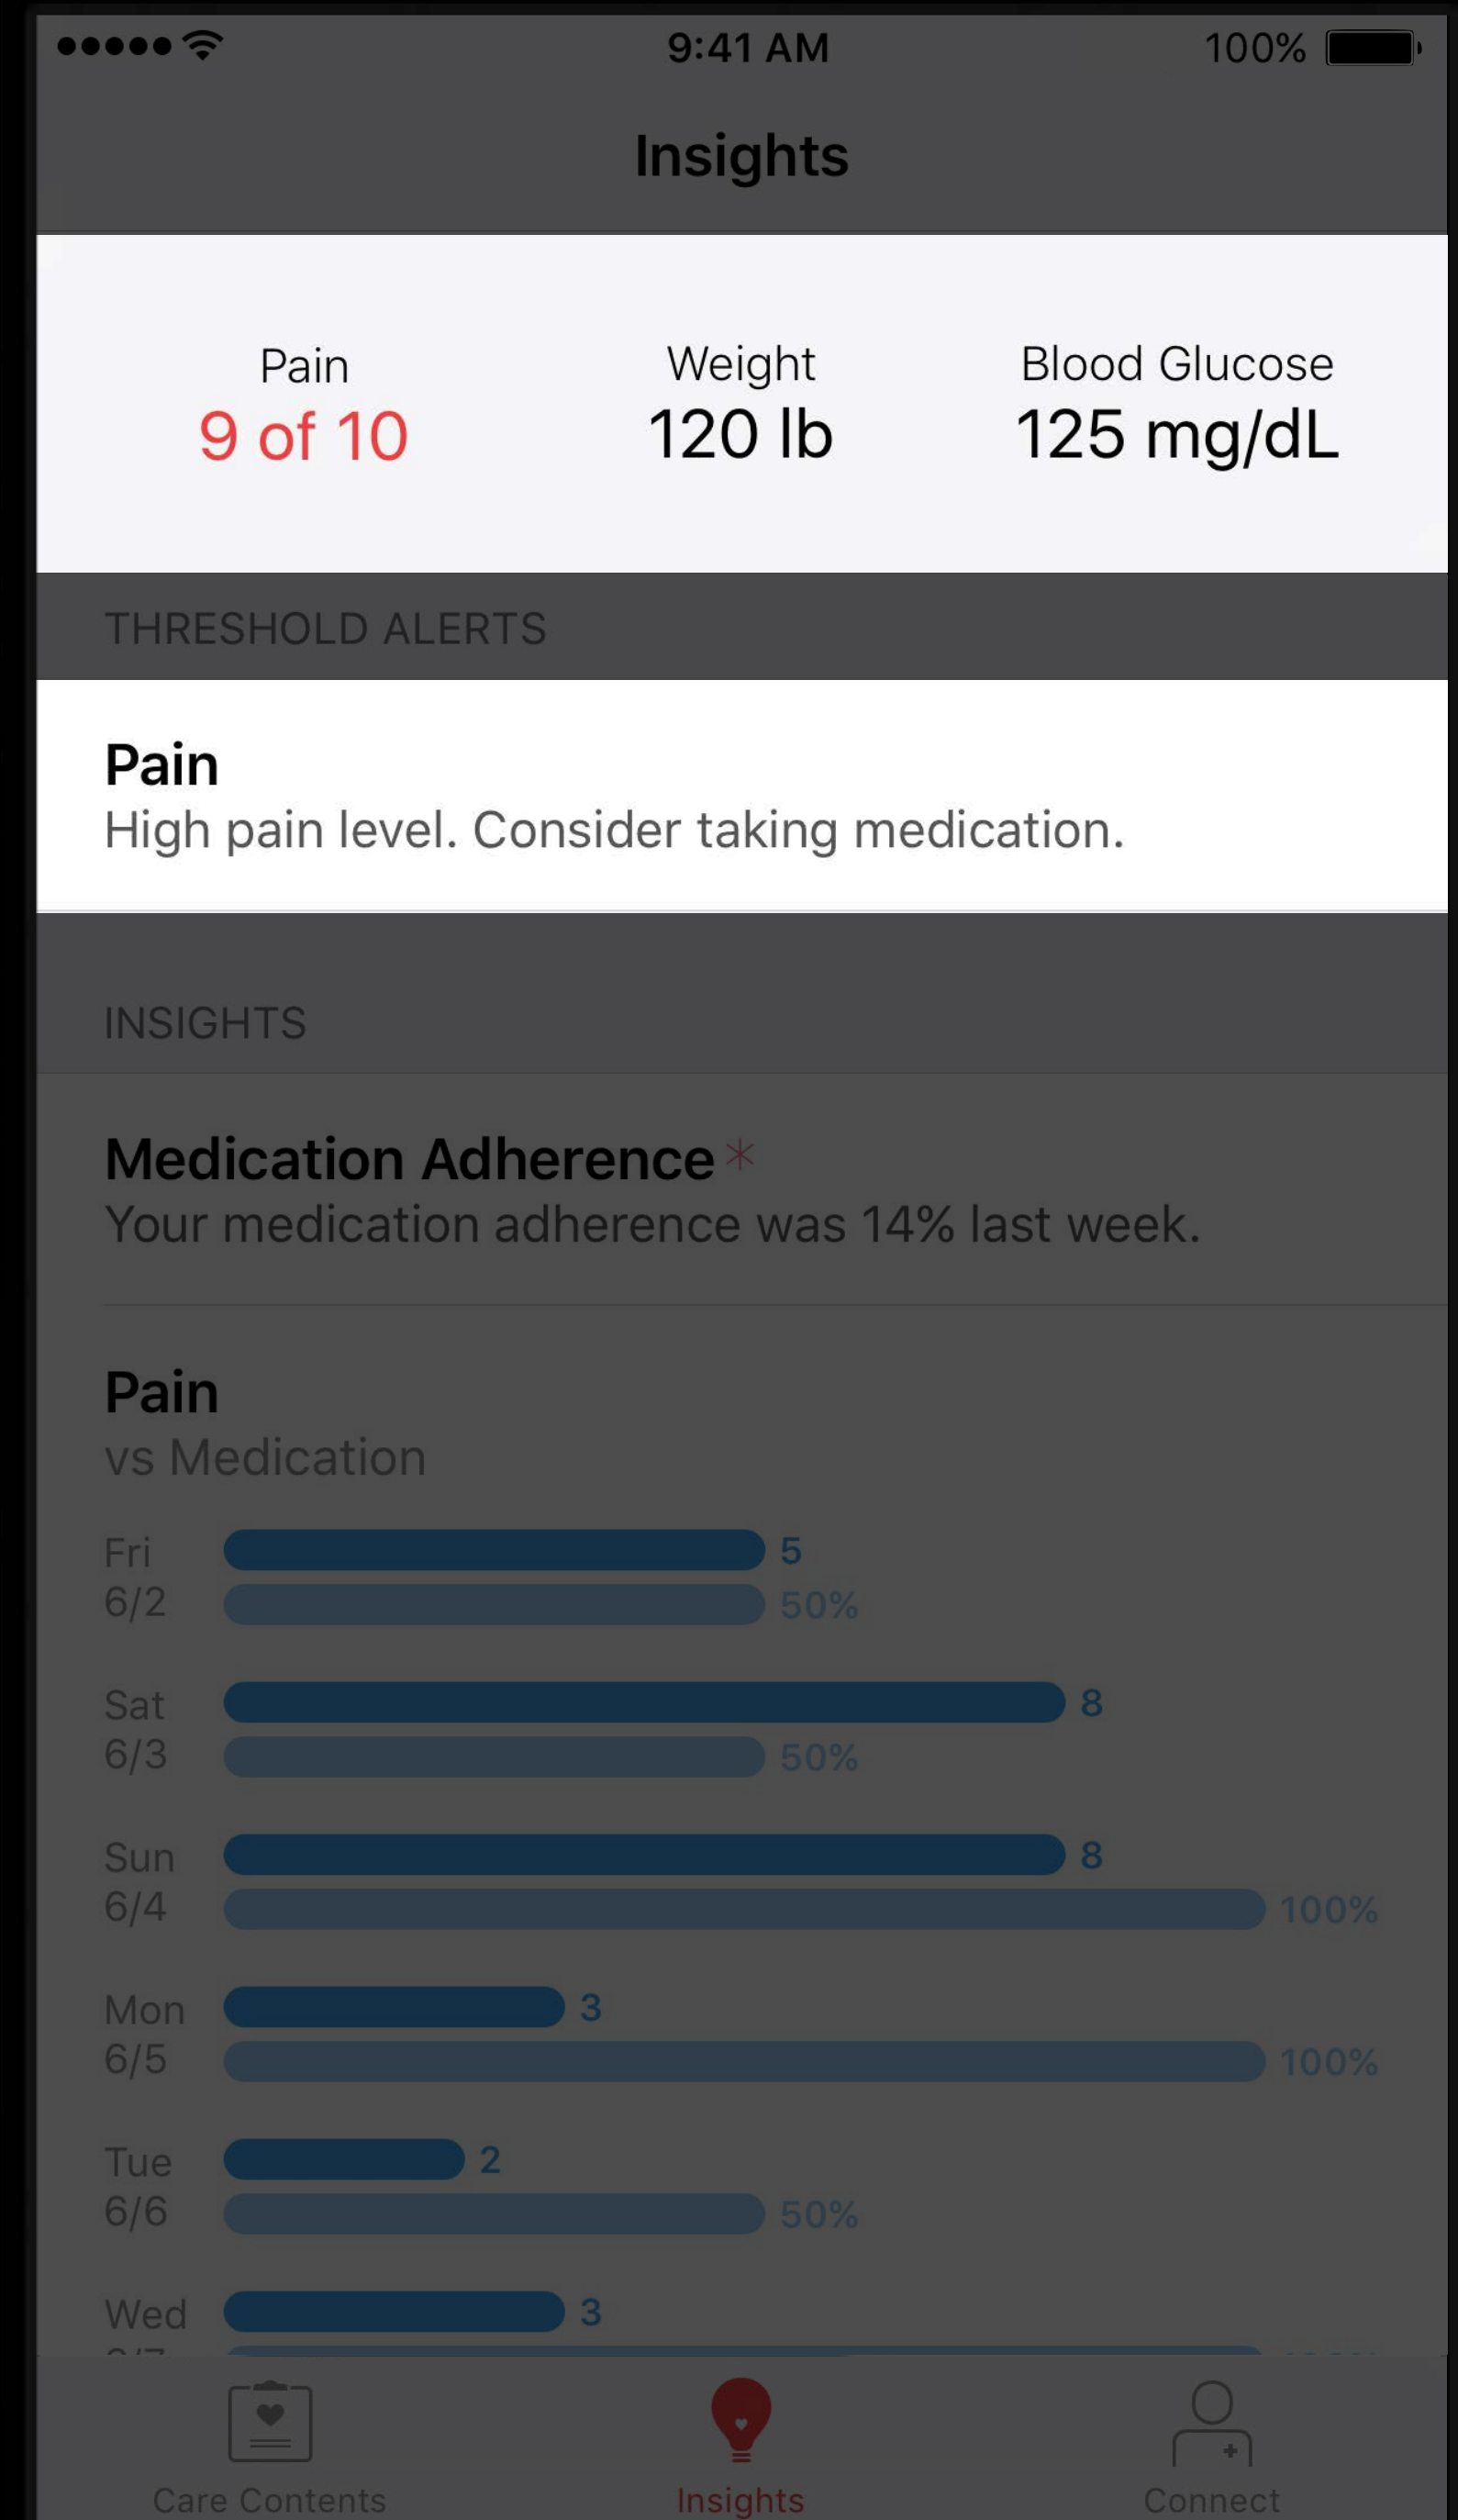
9:41 AM 100%

Insights

Pain
9 of 10

Weight
120 lb

Blood Glucose
125 mg/dL

THRESHOLD ALERTS

Pain
High pain level. Consider taking medication.

INSIGHTS

Medication Adherence *
Your medication adherence was 14% last week.

Pain
vs Medication

Fri 6/2 5 50%

Sat 6/3 8 50%

Sun 6/4 8 100%

Mon 6/5 3 100%

Tue 6/6 2 50%

Wed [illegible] 3

Care Contents Insights Connect